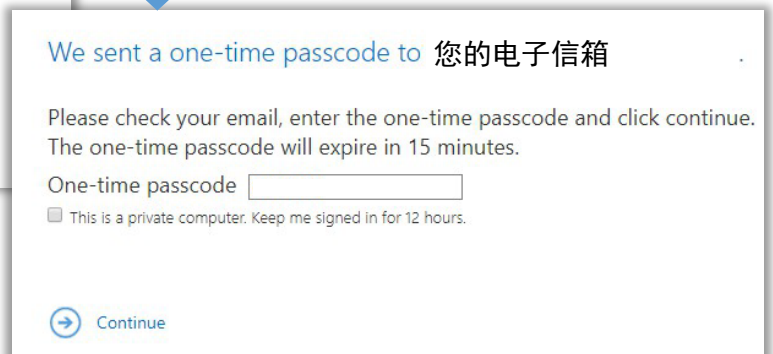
We sent a one-time passcode to 您的电子信箱 .

Please check your email, enter the one-time passcode and click continue. The one-time passcode will expire in 15 minutes.

One-time passcode

This is a private computer. Keep me signed in for 12 hours.

Continue